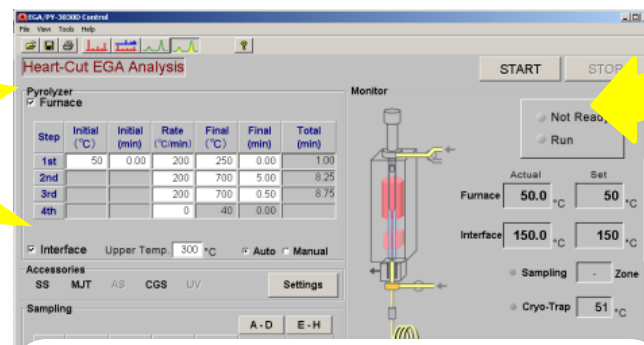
EGA/PY-3030D Control
File View Tools Help

Heart-Cut EGA Analysis

START STO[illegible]

Pyrolyzer
Furnace

| Step | Initial (°C) | Initial (min) | Rate (°C/min) | Final (°C) | Final (min) | Total (min) |
|---|---|---|---|---|---|---|
| 1st | 50 | 0.00 | 200 | 250 | 0.00 | 1.00 |
| 2nd | | | 200 | 700 | 5.00 | 8.25 |
| 3rd | | | 200 | 700 | 0.50 | 8.75 |
| 4th | | | 0 | 40 | 0.00 | |

Interface Upper Temp. 300 °C Auto Manual

Accessories
SS MJT AS CGS UV
Settings

Sampling
A - D E - H

Monitor

Not Read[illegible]
Run

Actual Set
Furnace 50.0 °C 50 °C
Interface 150.0 °C 150 °C
Sampling - Zone
Cryo-Trap 51 °C